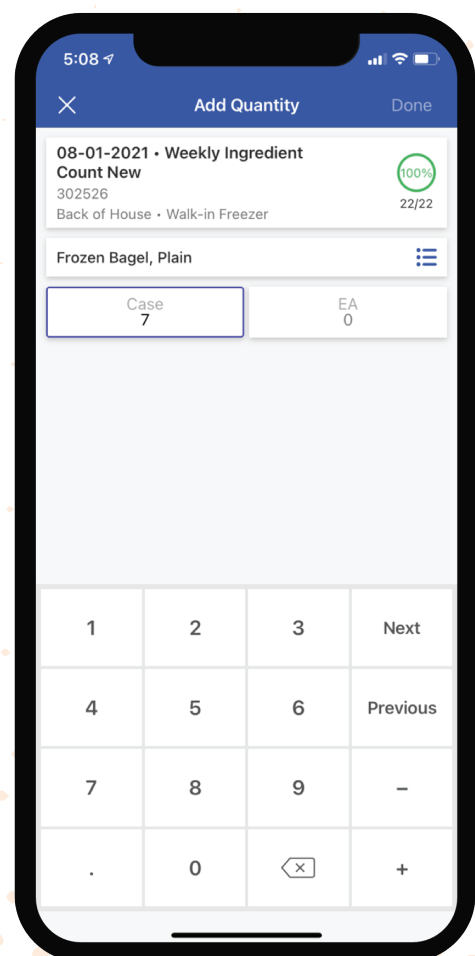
5:08

Add Quantity

Done

08-01-2021 • Weekly Ingredient Count New
302526
Back of House • Walk-in Freezer

100%
22/22

Frozen Bagel, Plain

Case
7

EA
0

| 1 | 2 | 3 | Next |
|---|---|---|---|
| 4 | 5 | 6 | Previous |
| 7 | 8 | 9 | − |
| . | 0 |  | + |